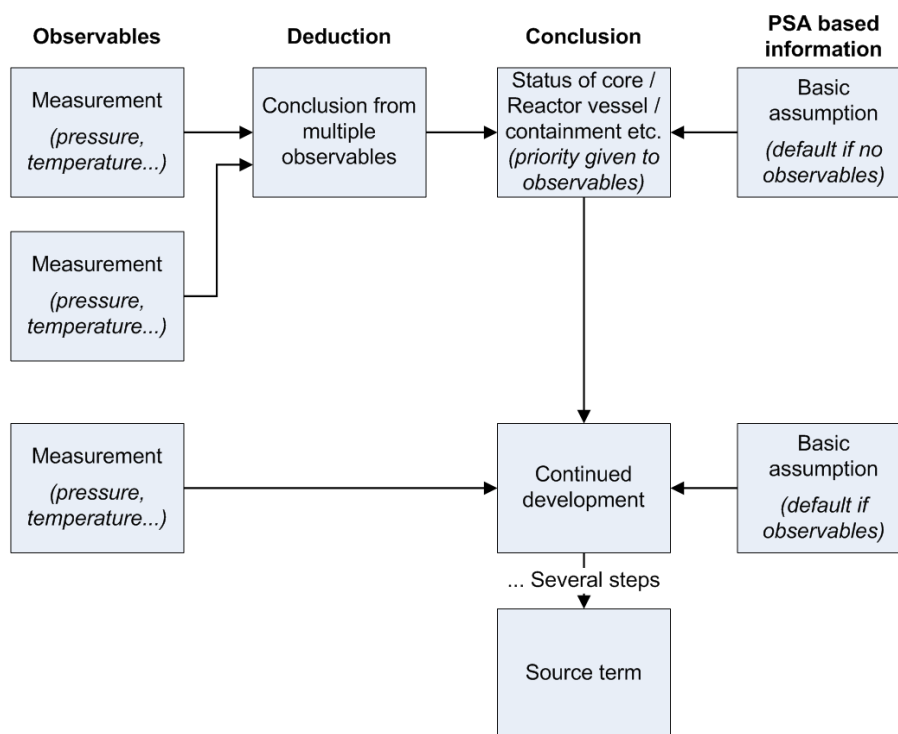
Observables

Deduction

Conclusion

PSA based information

Measurement
(pressure, temperature...)

Conclusion from multiple observables

Status of core / Reactor vessel / containment etc.
(priority given to observables)

Basic assumption
(default if no observables)

Measurement
(pressure, temperature...)

Measurement
(pressure, temperature...)

Continued development

Basic assumption
(default if observables)

... Several steps

Source term